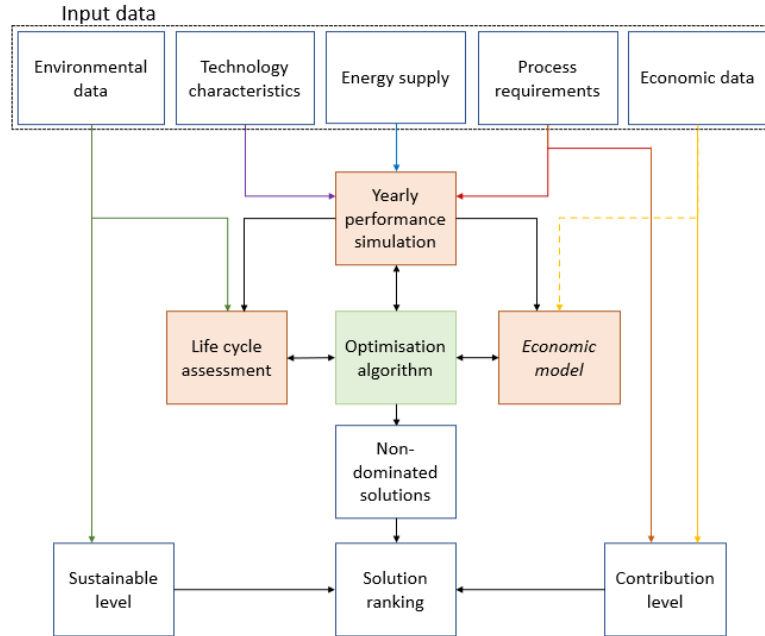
Input data

Environmental data

Technology characteristics

Energy supply

Process requirements

Economic data

Yearly performance simulation

Life cycle assessment

Optimisation algorithm

*Economic model*

Non-dominated solutions

Sustainable level

Solution ranking

Contribution level